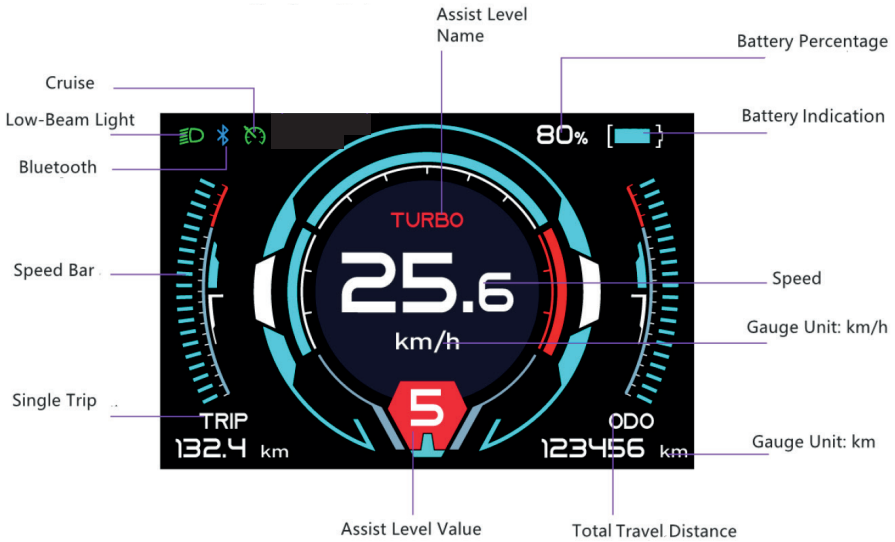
Assist Level Name

Battery Percentage

Cruise

Low-Beam Light

Battery Indication

Bluetooth

80%

TURBO

Speed Bar

25.6

Speed

km/h

Gauge Unit: km/h

Single Trip

TRIP

132.4 km

5

ODO

123456 km

Gauge Unit: km

Assist Level Value

Total Travel Distance